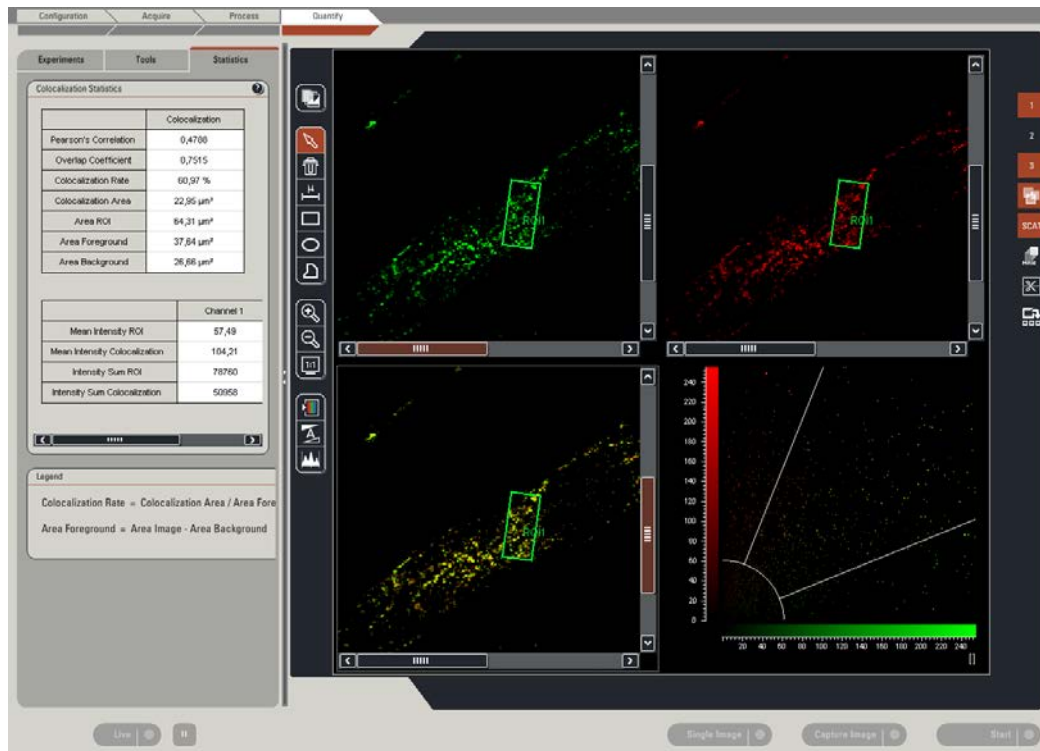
Configuration Acquire Process Quantify

Experiments Tools Statistics

Colocalization Statistics

| | Colocalization |
|---|---|
| Pearson's Correlation | 0,4708 |
| Overlap Coefficient | 0,7515 |
| Colocalization Rate | 60,97 % |
| Colocalization Area | 22,95 µm² |
| Area ROI | 64,31 µm² |
| Area Foreground | 37,64 µm² |
| Area Background | 26,68 µm² |

| | Channel 1 |
|---|---|
| Mean Intensity ROI | 57,49 |
| Mean Intensity Colocalization | 104,21 |
| Intensity Sum ROI | 78760 |
| Intensity Sum Colocalization | 50958 |

Legend

Colocalization Rate = Colocalization Area / Area Fore

Area Foreground = Area Image - Area Background

ROI1

ROI1

ROI1

1 2 3 SCAT

240 220 200 180 160 140 120 100 80 60 40 20 0

20 40 60 80 100 120 140 160 180 200 220 240

Live Single Image Capture Image Start